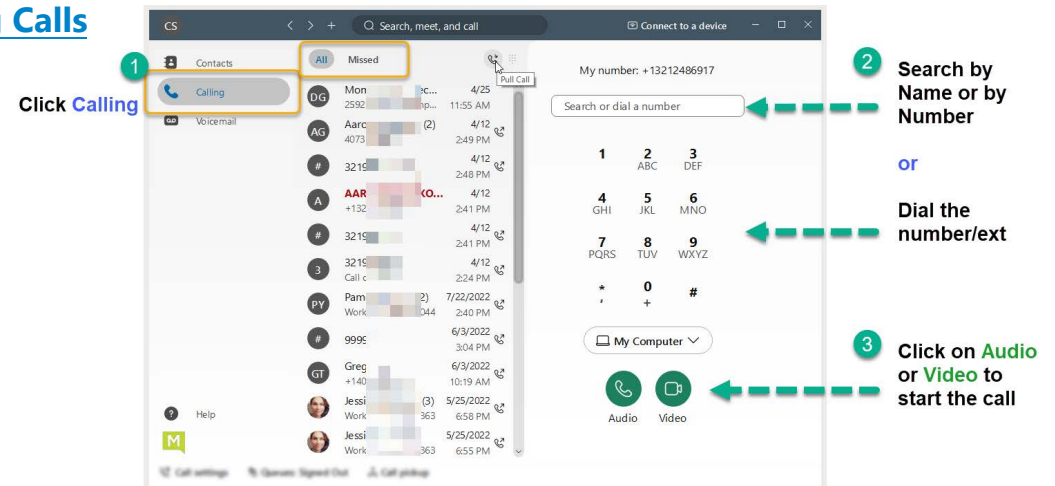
Calls

1 Click Calling

CS
Search, meet, and call
Connect to a device

Contacts
Calling
Voicemail

All Missed
Pull Call

DG Mon ec... 2592 np... 4/25 11:55 AM
AG Aarc (2) 4073 4/12 2:49 PM
# 3219 4/12 2:48 PM
A AAR KO... +132 4/12 2:41 PM
# 3219 4/12 2:41 PM
3 3219 Call c 4/12 2:24 PM
PY Pam 2) Work 044 7/22/2022 2:40 PM
# 9999 6/3/2022 3:04 PM
GT Greg +140 6/3/2022 10:19 AM
Jessi (3) Work 363 5/25/2022 6:58 PM
Jessi Work 363 5/25/2022 6:55 PM

Help

Call settings Queues: Signed Out Call pickup

My number: +13212486917

Search or dial a number

1
2 ABC
3 DEF
4 GHI
5 JKL
6 MNO
7 PQRS
8 TUV
9 WXYZ
* ,
0 +
#

My Computer

Audio
Video

2 Search by Name or by Number

or

Dial the number/ext

3 Click on Audio or Video to start the call